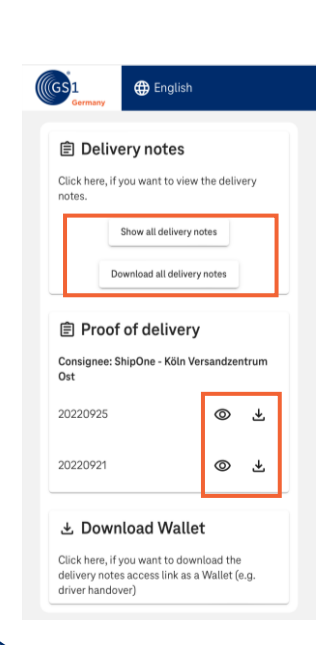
GS1 Germany

English

Delivery notes

Click here, if you want to view the delivery notes.

Show all delivery notes

Download all delivery notes

Proof of delivery

Consignee: ShipOne - Köln Versandzentrum Ost

20220925

20220921

Download Wallet

Click here, if you want to download the delivery notes access link as a Wallet (e.g. driver handover)